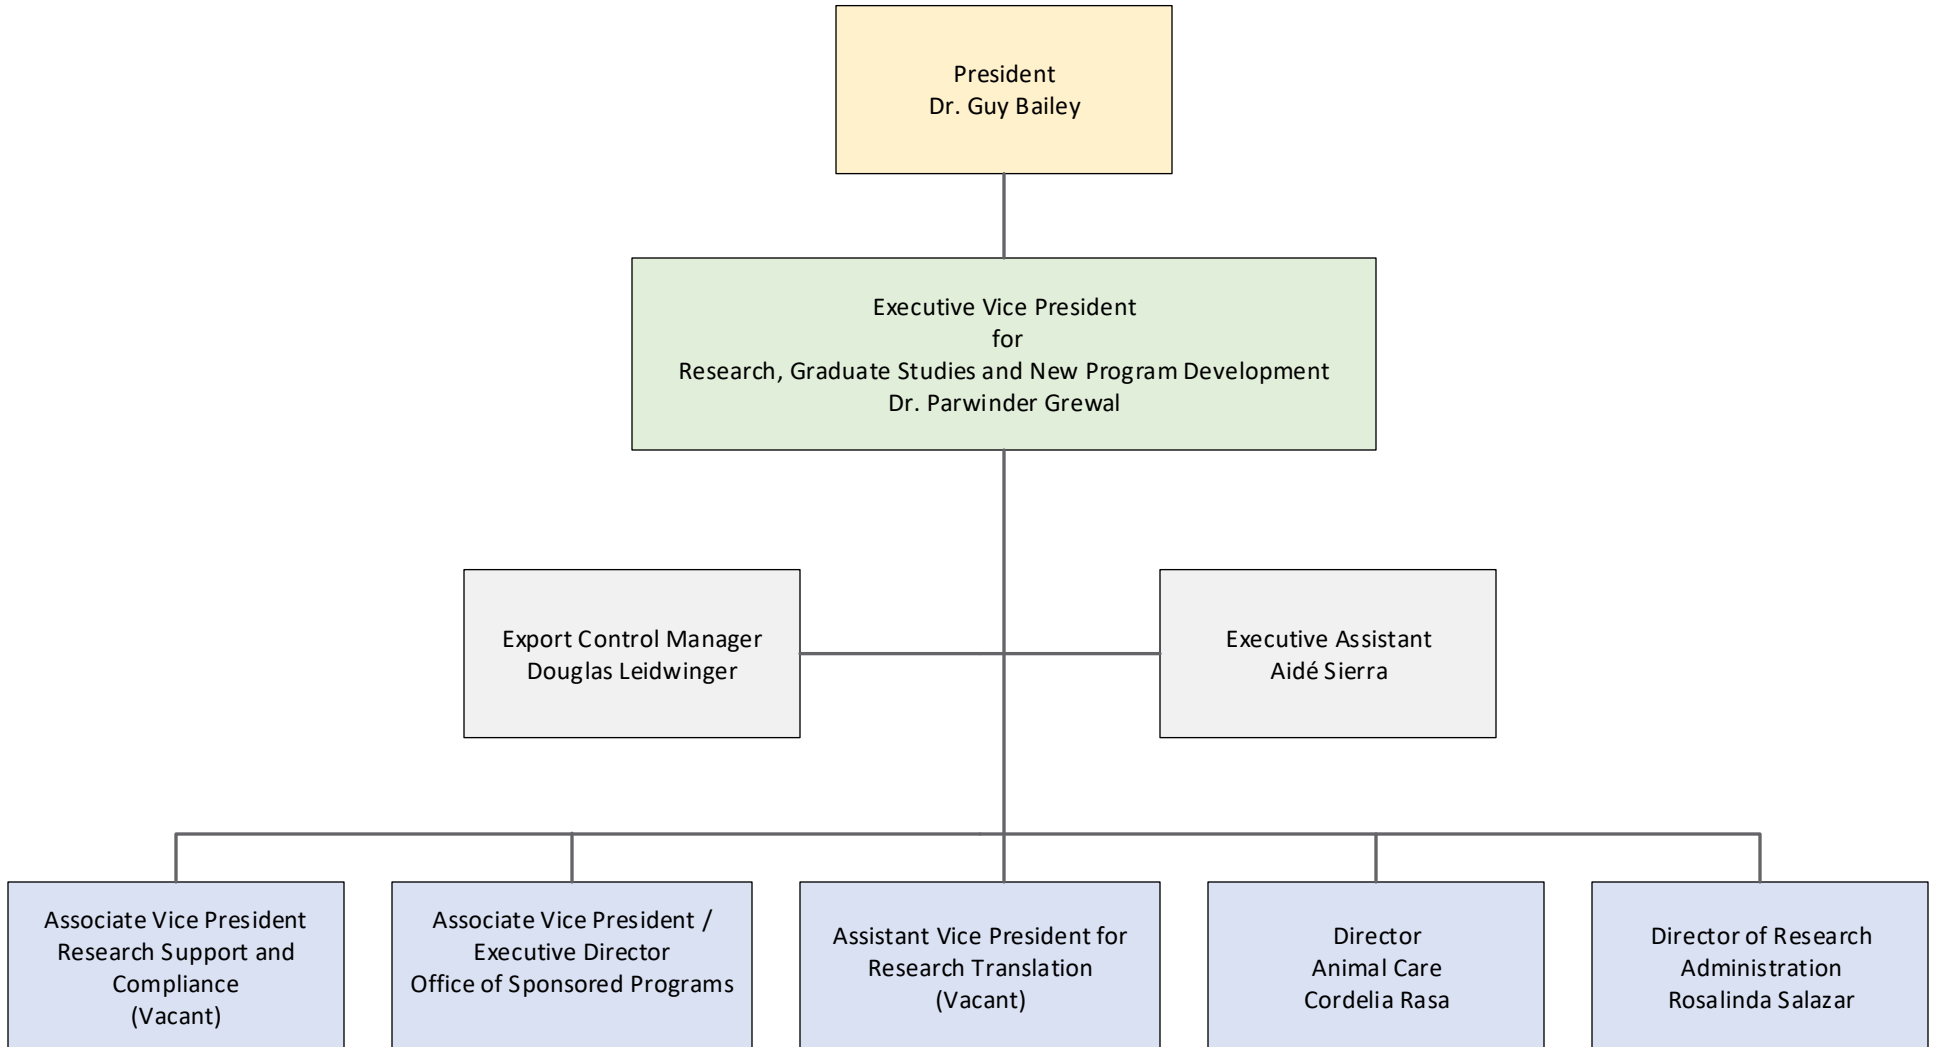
President
Dr. Guy Bailey

Executive Vice President
for
Research, Graduate Studies and New Program Development
Dr. Parwinder Grewal

Export Control Manager
Douglas Leidwinger

Executive Assistant
Aidé Sierra

Associate Vice President
Research Support and Compliance
(Vacant)

Associate Vice President /
Executive Director
Office of Sponsored Programs

Assistant Vice President for
Research Translation
(Vacant)

Director
Animal Care
Cordelia Rasa

Director of Research
Administration
Rosalinda Salazar